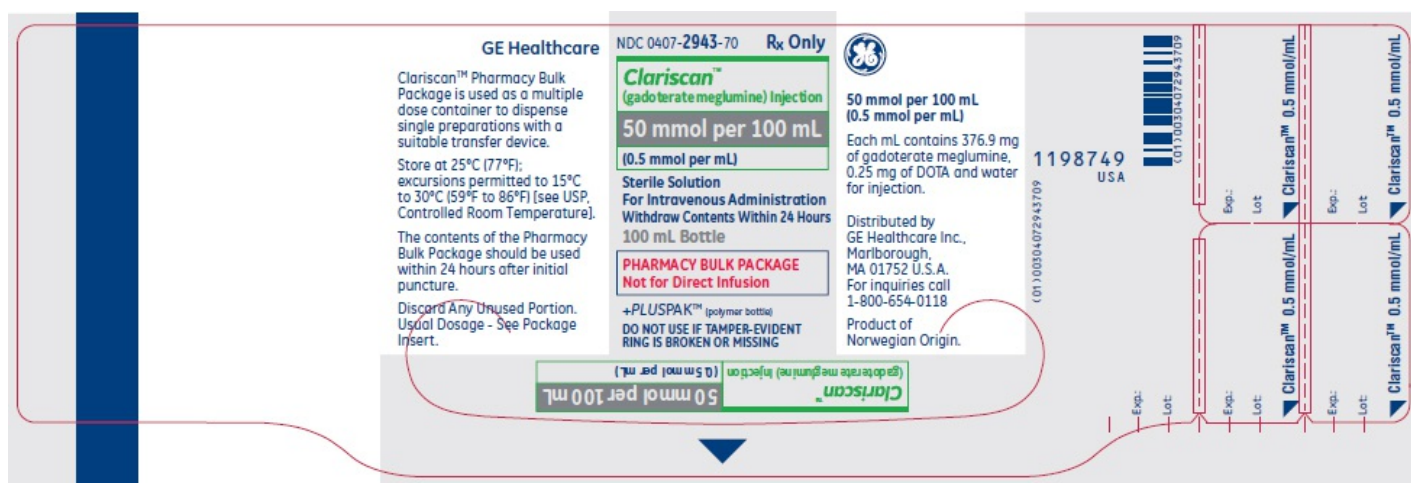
GE Healthcare

Clariscan™ Pharmacy Bulk Package is used as a multiple dose container to dispense single preparations with a suitable transfer device.

Store at 25°C (77°F); excursions permitted to 15°C to 30°C (59°F to 86°F) [see USP, Controlled Room Temperature].

The contents of the Pharmacy Bulk Package should be used within 24 hours after initial puncture.

Discard Any Unused Portion. Usual Dosage - See Package Insert.

NDC 0407-2943-70 Rx Only

Clariscan™
(gadoterate meglumine) Injection

50 mmol per 100 mL

(0.5 mmol per mL)

Sterile Solution
For Intravenous Administration
Withdraw Contents Within 24 Hours
100 mL Bottle

PHARMACY BULK PACKAGE
Not for Direct Infusion

+PLUSPAK™ (polymer bottle)
DO NOT USE IF TAMPER-EVIDENT RING IS BROKEN OR MISSING

50 mmol per 100 mL
(0.5 mmol per mL)

Each mL contains 376.9 mg of gadoterate meglumine, 0.25 mg of DOTA and water for injection.

Distributed by
GE Healthcare Inc.,
Marlborough,
MA 01752 U.S.A.
For inquiries call
1-800-654-0118

Product of
Norwegian Origin.

(01)00304072943709

1198749
USA

(01)00304072943709

Clariscan™
(gadoterate meglumine) Injection
50 mmol per 100 mL
(0.5 mmol per mL)

Exp.: Lot:

Exp.: Lot: Clariscan™ 0.5 mmol/mL
Exp.: Lot: Clariscan™ 0.5 mmol/mL
Exp.: Lot: Clariscan™ 0.5 mmol/mL
Exp.: Lot: Clariscan™ 0.5 mmol/mL